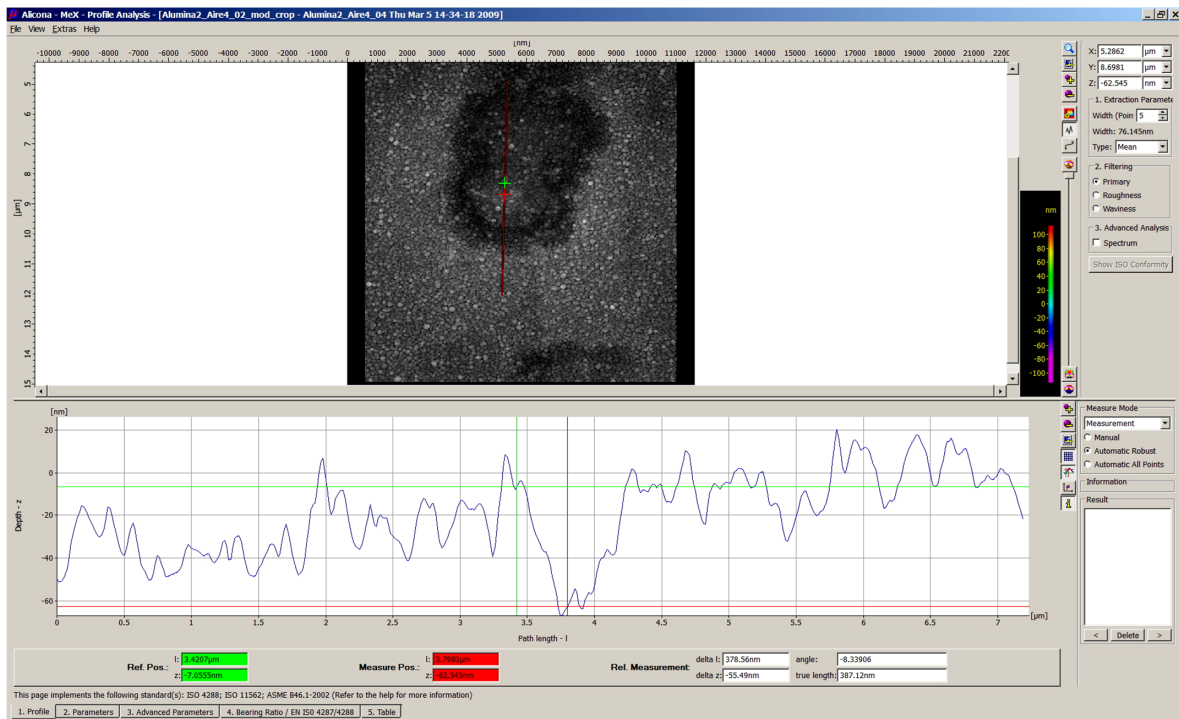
Alicona - MeX - Profile Analysis - [Alumina2_Aire4_02_mod_crop - Alumina2_Aire4_04 Thu Mar 5 14-34-18 2009]

File View Extras Help

[nm]

-10000 -9000 -8000 -7000 -6000 -5000 -4000 -3000 -2000 -1000 0 1000 2000 3000 4000 5000 6000 7000 8000 9000 10000 11000 12000 13000 14000 15000 16000 17000 18000 19000 20000 21000 2200

[µm]

5 6 7 8 9 10 11 12 13 14 15

nm

100 80 60 40 20 0 -20 -40 -60 -80 -100

X: 5.2862 µm
Y: 8.6981 µm
Z: -62.545 nm

1. Extraction Paramete
Width (Poin 5
Width: 76.145nm
Type: Mean

2. Filtering
Primary
Roughness
Waviness

3. Advanced Analysis
Spectrum

Show ISO Conformity

[nm]

20 0 -20 -40 -60

Depth - z

0 0.5 1 1.5 2 2.5 3 3.5 4 4.5 5 5.5 6 6.5 7 [µm]

Path length - l

Measure Mode
Measurement
Manual
Automatic Robust
Automatic All Points

Information

Result

< Delete >

Ref. Pos.: l: 3.4207µm z: -7.0555nm

Measure Pos.: l: 3.7993µm z: -62.545nm

Rel. Measurement: delta l: 378.56nm angle: -8.33906 delta z: -55.49nm true length: 387.12nm

This page implements the following standard(s): ISO 4288; ISO 11562; ASME B46.1-2002 (Refer to the help for more information)

1. Profile | 2. Parameters | 3. Advanced Parameters | 4. Bearing Ratio / EN ISO 4287/4288 | 5. Table